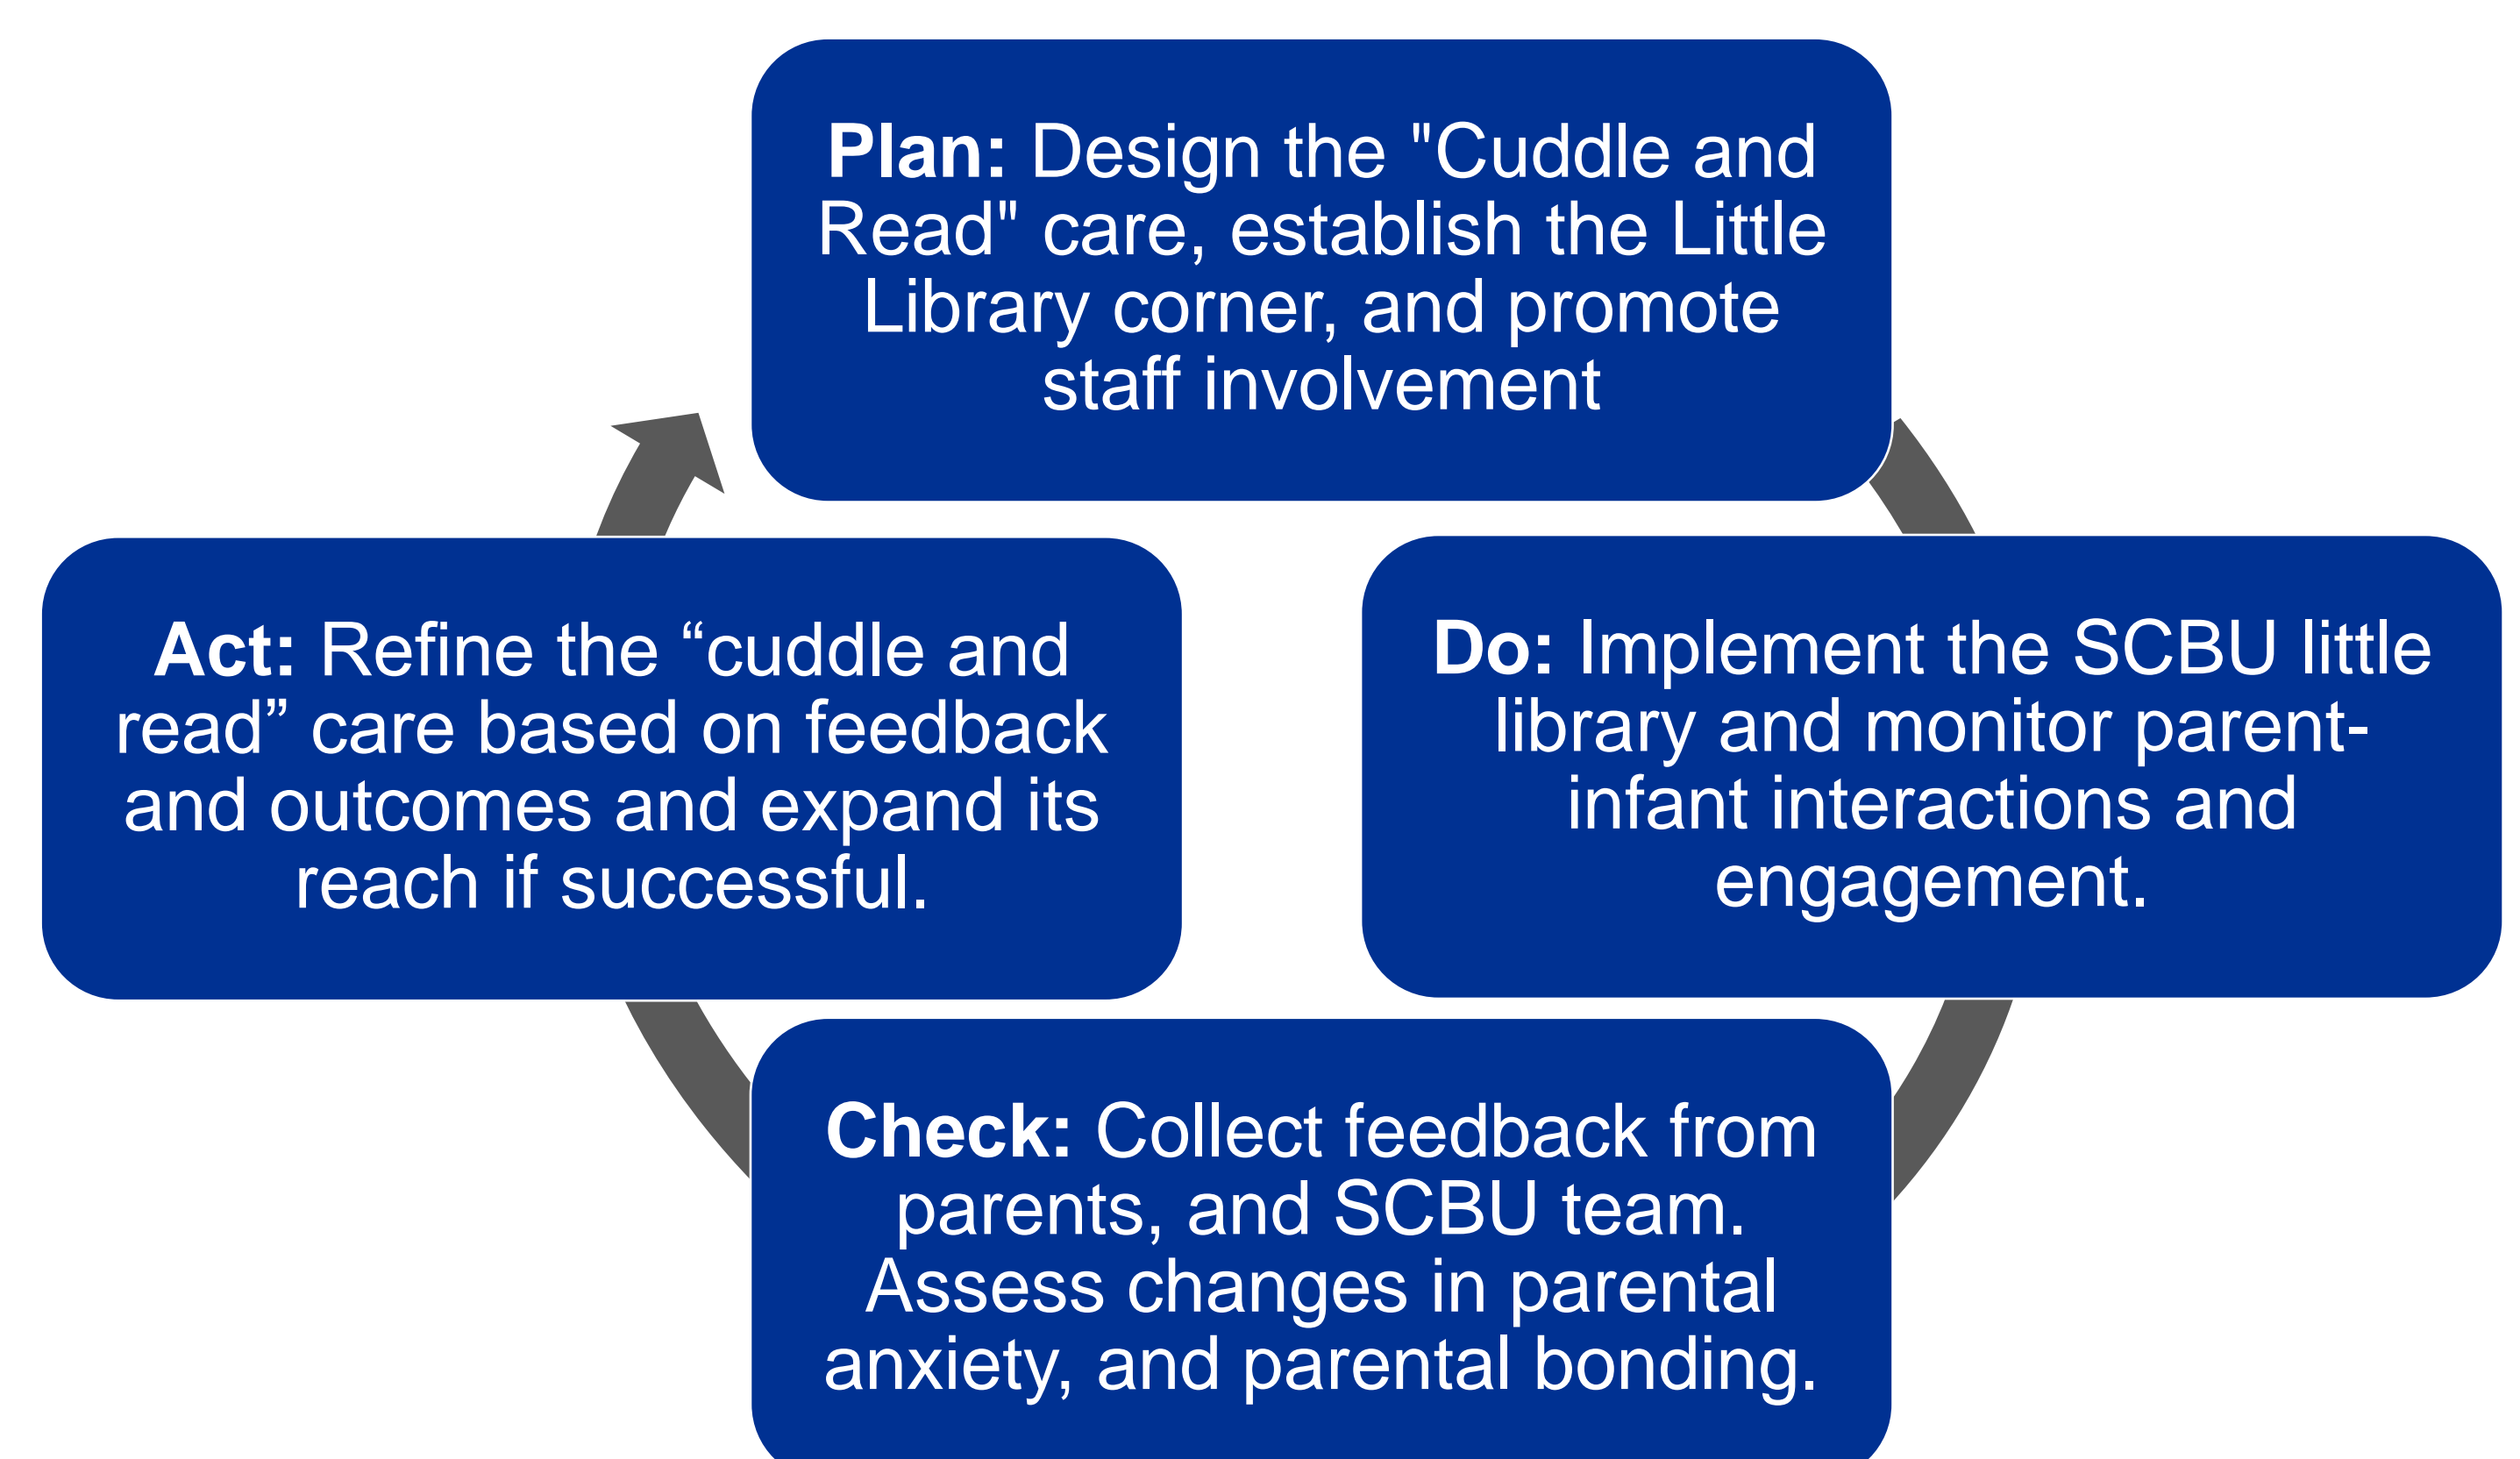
**Plan:** Design the "Cuddle and Read" care, establish the Little Library corner, and promote staff involvement

**Do:** Implement the SCBU little library and monitor parent-infant interactions and engagement.

**Check:** Collect feedback from parents, and SCBU team. Assess changes in parental anxiety, and parental bonding.

**Act:** Refine the “cuddle and read” care based on feedback and outcomes and expand its reach if successful.